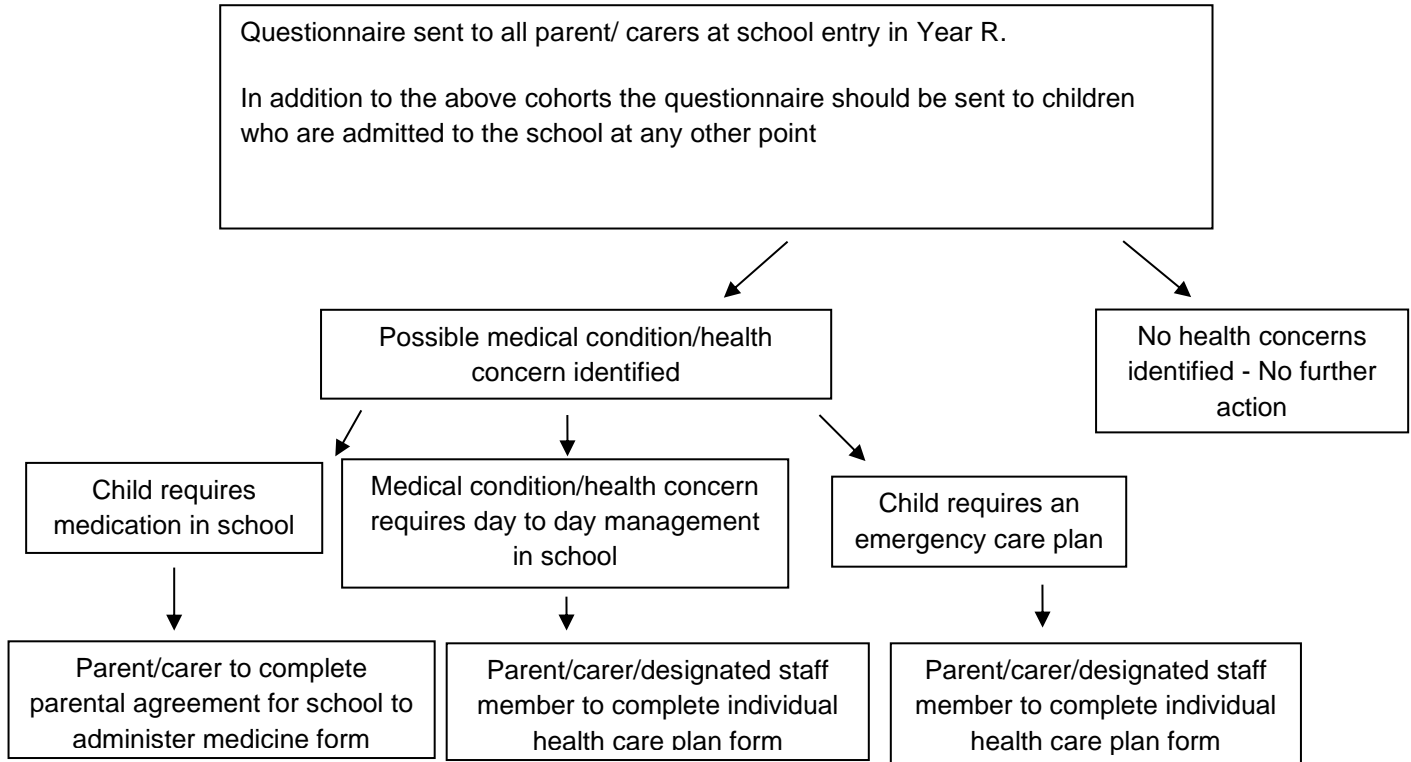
Questionnaire sent to all parent/ carers at school entry in Year R.

In addition to the above cohorts the questionnaire should be sent to children who are admitted to the school at any other point

Possible medical condition/health concern identified

No health concerns identified - No further action

Child requires medication in school

Medical condition/health concern requires day to day management in school

Child requires an emergency care plan

Parent/carer to complete parental agreement for school to administer medicine form

Parent/carer/designated staff member to complete individual health care plan form

Parent/carer/designated staff member to complete individual health care plan form